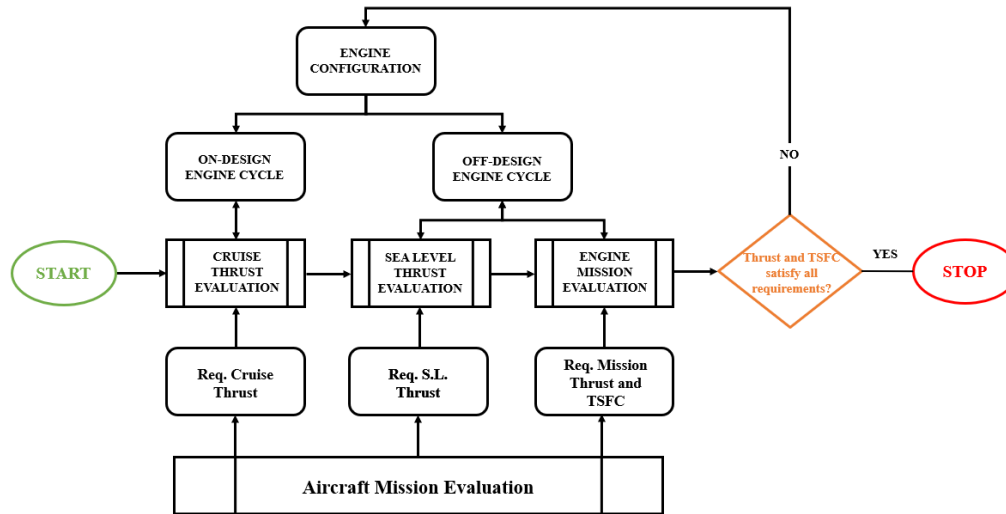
ENGINE CONFIGURATION

ON-DESIGN ENGINE CYCLE

OFF-DESIGN ENGINE CYCLE

NO

START

CRUISE THRUST EVALUATION

SEA LEVEL THRUST EVALUATION

ENGINE MISSION EVALUATION

Thrust and TSFC satisfy all requirements?

YES

STOP

Req. Cruise Thrust

Req. S.L. Thrust

Req. Mission Thrust and TSFC

Aircraft Mission Evaluation